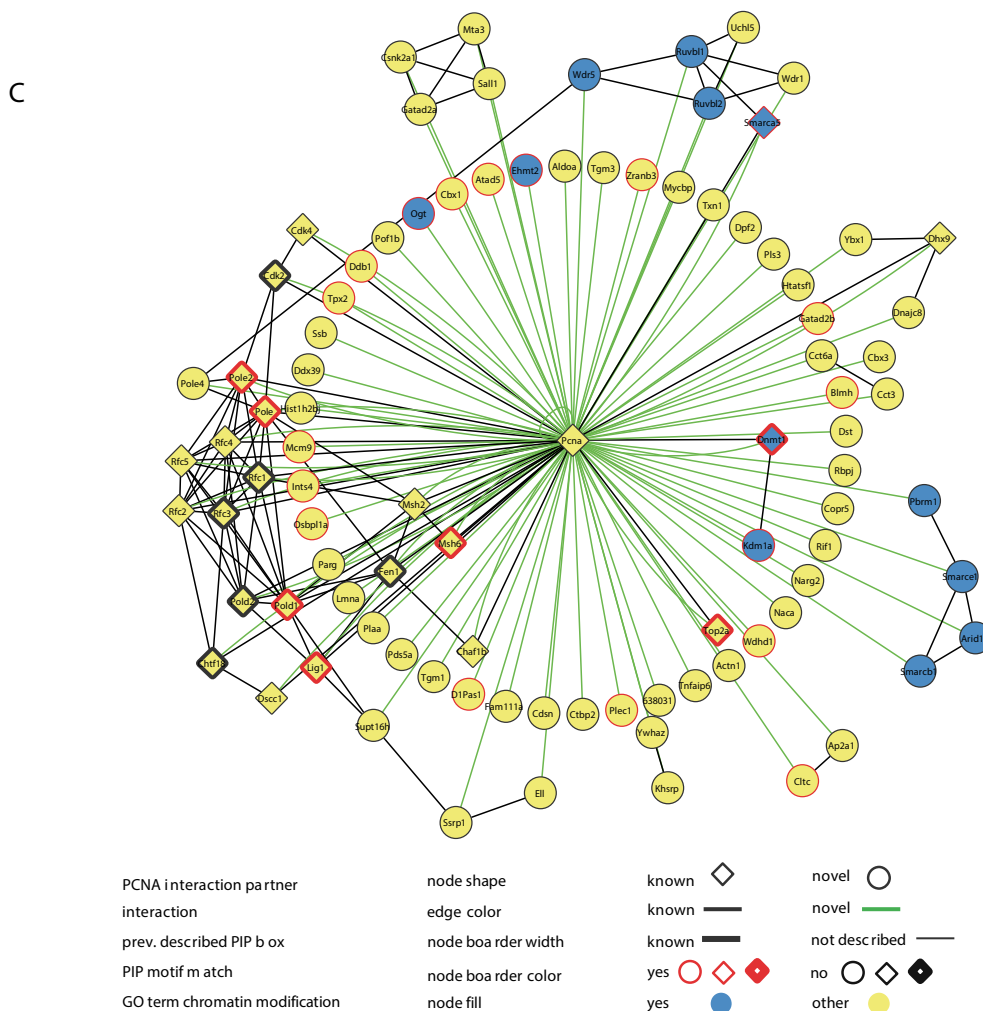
C

Mta3
Csnk2a1
Sall1
Gatad2a
Wdr5
Ruvbl1
Uchl5
Wdr1
Ruvbl2
Smarca5
Ehmt2
Aldoa
Tgm3
Zranb3
Atad5
Cbx1
Mycbp
Txn1
Ogt
Dpf2
Pof1b
Cdk4
Pls3
Ybx1
Dhx9
Ddb1
Cdk2
Htatsf1
Tpx2
Gatad2b
Dnajc8
Ssb
Cct6a
Cbx3
Ddx39
Pole4
Pole2
Blmh
Cct3
Pole
Hist1h2bj
Rfc4
Pcna
Dnmt1
Dst
Mcm9
Rfc5
Rfc1
Rbpj
Ints4
Msh2
Pbrm1
Rfc2
Rfc3
Osbpl1a
Copr5
Msh6
Kdm1a
Rif1
Parg
Fen1
Smarce1
Narg2
Pold2
Pold1
Lmna
Naca
Plaa
Chaf1b
Top2a
Arid1
Wdhd1
Chtf18
Pds5a
Lig1
Actn1
Smarcb1
Tgm1
Tnfaip6
Dscc1
D1Pas1
Fam111a
Cdsn
Ctbp2
Plec1
638031
Supt16h
Ywhaz
Ap2a1
Cltc
Khsrp
Ell
Ssrp1

PCNA interaction partner | node shape | known | novel
interaction | edge color | known | novel
prev. described PIP box | node boarder width | known | not described
PIP motif match | node boarder color | yes | no
GO term chromatin modification | node fill | yes | other